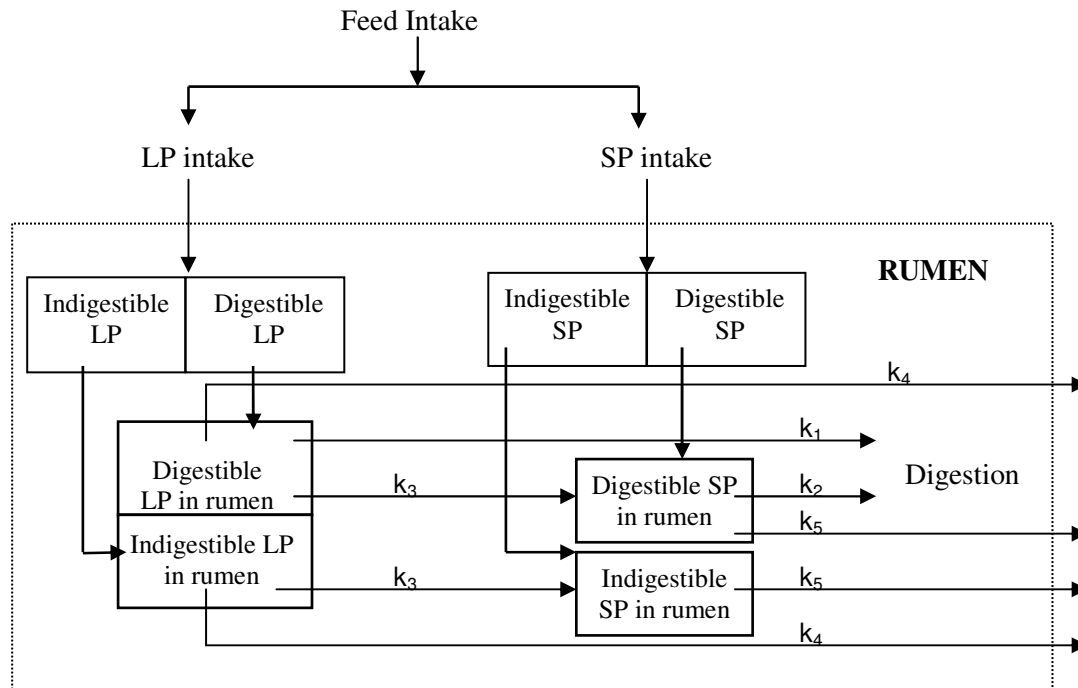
Feed Intake

LP intake

SP intake

RUMEN

Indigestible LP

Digestible LP

Indigestible SP

Digestible SP

$k_4$

Digestible LP in rumen

$k_1$

$k_3$

Digestible SP in rumen

$k_2$

Digestion

$k_5$

Indigestible LP in rumen

$k_3$

Indigestible SP in rumen

$k_5$

$k_4$